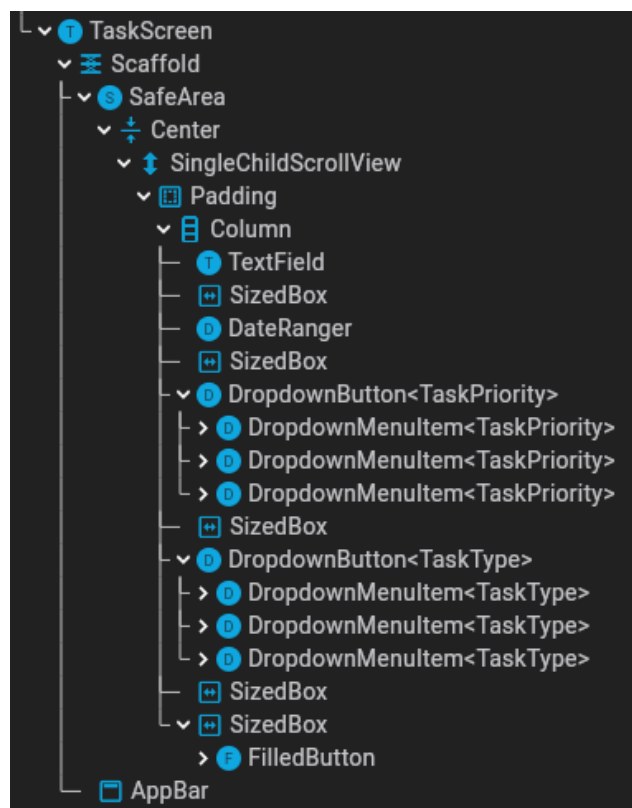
T TaskScreen
Scaffold
S SafeArea
Center
SingleChildScrollView
Padding
Column
T TextField
SizedBox
D DateRanger
SizedBox
D DropdownButton<TaskPriority>
D DropdownMenuItem<TaskPriority>
D DropdownMenuItem<TaskPriority>
D DropdownMenuItem<TaskPriority>
SizedBox
D DropdownButton<TaskType>
D DropdownMenuItem<TaskType>
D DropdownMenuItem<TaskType>
D DropdownMenuItem<TaskType>
SizedBox
SizedBox
F FilledButton
AppBar